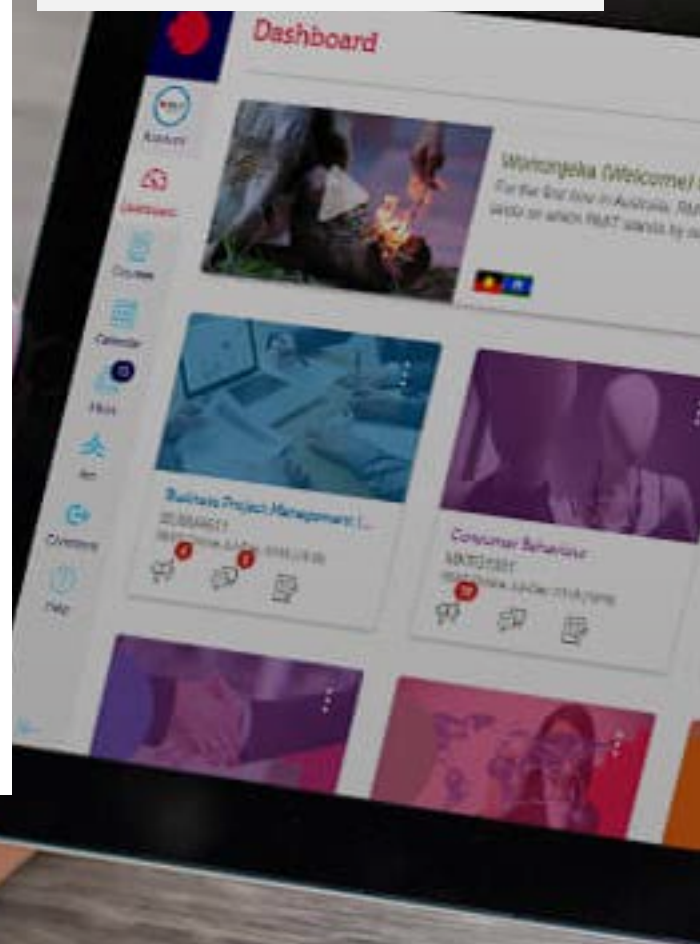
Dashboard

Account

Dashboard

Courses

Calendar

Inbox

Wominjeka (Welcome) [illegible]

For the first time in Australia, RMIT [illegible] lands on which RMIT stands by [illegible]

Business Project Management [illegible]

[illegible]

Consumer Behaviour

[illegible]

Help